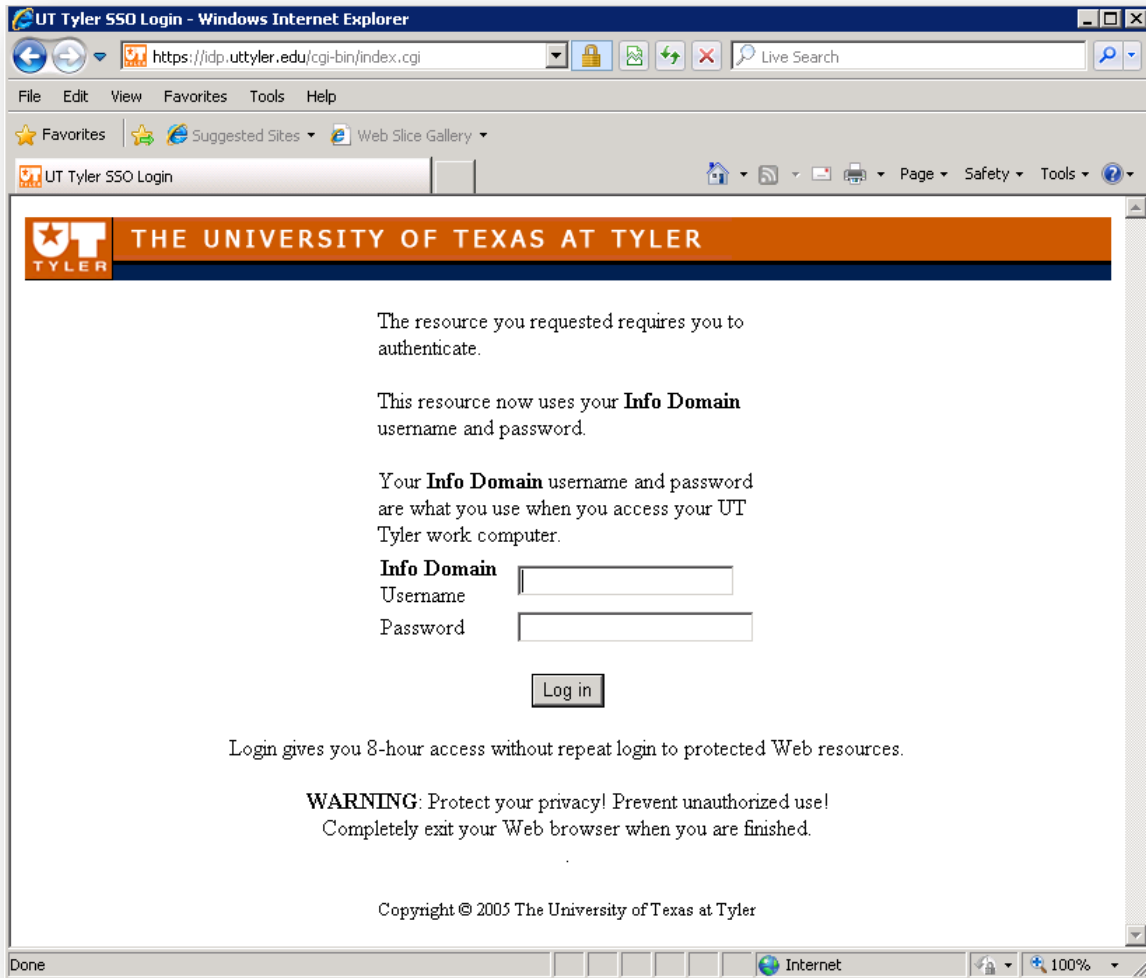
UT Tyler SSO Login - Windows Internet Explorer

https://idp.uttyler.edu/cgi-bin/index.cgi

Live Search

File Edit View Favorites Tools Help

Favorites Suggested Sites Web Slice Gallery

UT Tyler SSO Login

Page Safety Tools

UT TYLER

THE UNIVERSITY OF TEXAS AT TYLER

The resource you requested requires you to authenticate.

This resource now uses your **Info Domain** username and password.

Your **Info Domain** username and password are what you use when you access your UT Tyler work computer.

**Info Domain** Username

Password

Log in

Login gives you 8-hour access without repeat login to protected Web resources.

**WARNING**: Protect your privacy! Prevent unauthorized use!
Completely exit your Web browser when you are finished.

Copyright © 2005 The University of Texas at Tyler

Done

Internet

100%